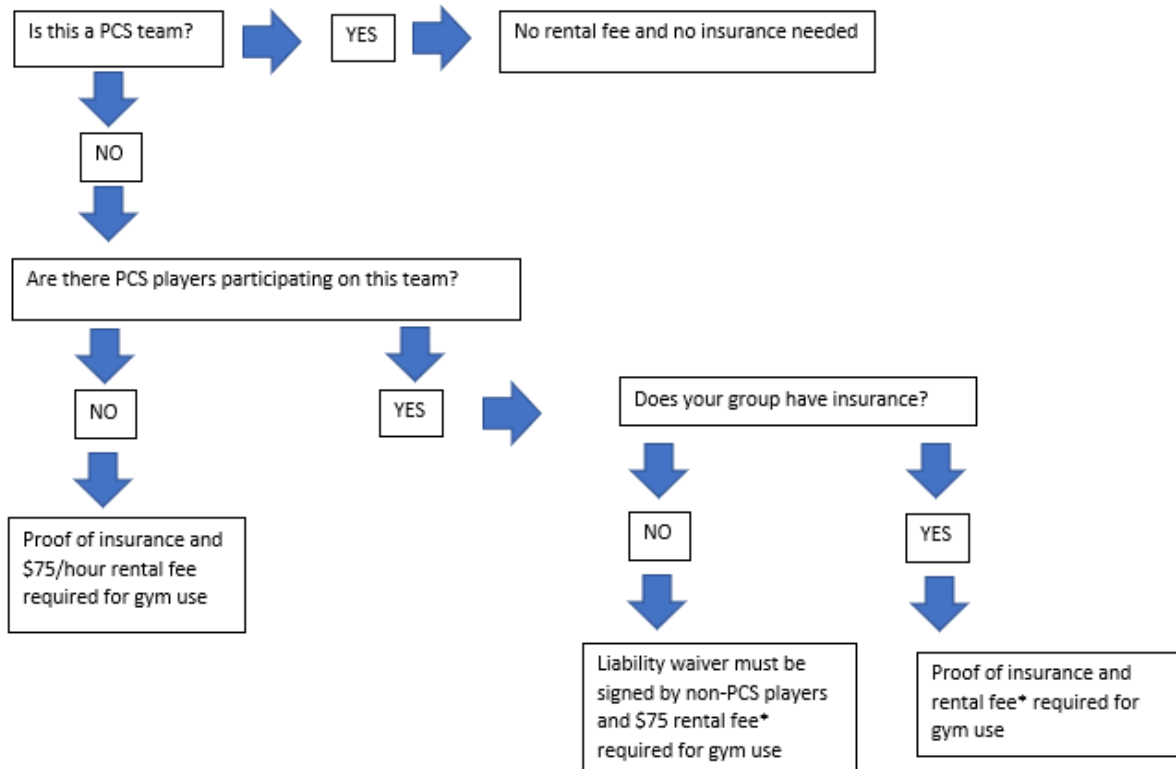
Is this a PCS team?

YES

No rental fee and no insurance needed

NO

Are there PCS players participating on this team?

NO

Proof of insurance and \$75/hour rental fee required for gym use

YES

Does your group have insurance?

NO

Liability waiver must be signed by non-PCS players and \$75 rental fee* required for gym use

YES

Proof of insurance and rental fee* required for gym use